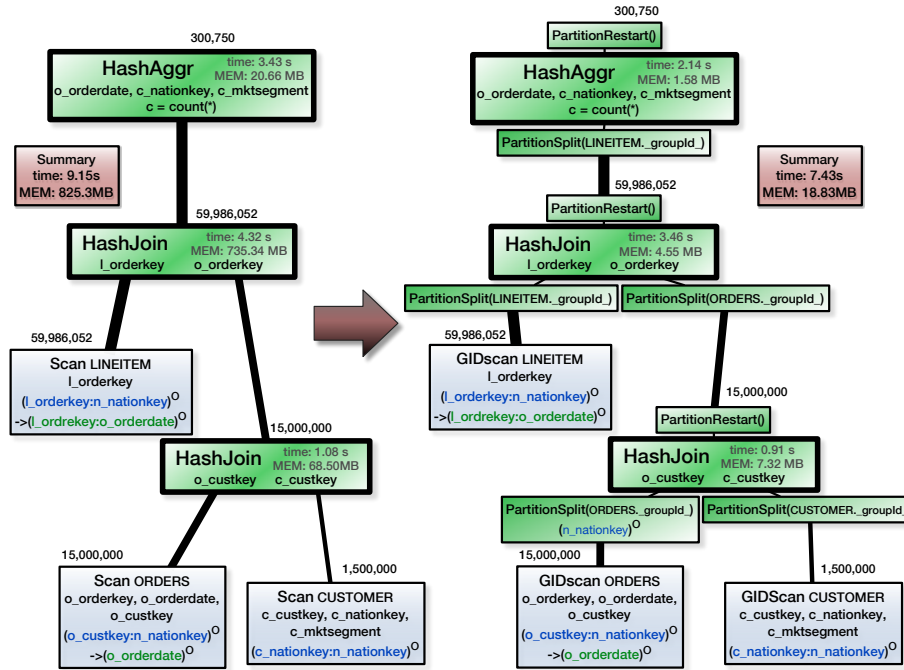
300,750

HashAggr
time: 3.43 s
MEM: 20.66 MB
o_orderdate, c_nationkey, c_mktsegment
c = count(*)

Summary
time: 9.15s
MEM: 825.3MB

59,986,052

HashJoin
time: 4.32 s
MEM: 735.34 MB
l_orderkey o_orderkey

59,986,052

Scan LINEITEM
l_orderkey
(l_orderkey:n_nationkey)$^O$
->(l_ordrekey:o_orderdate)$^O$

15,000,000

HashJoin
time: 1.08 s
MEM: 68.50MB
o_custkey c_custkey

15,000,000

Scan ORDERS
o_orderkey, o_orderdate,
o_custkey
(o_custkey:n_nationkey)$^O$
->(o_orderdate)$^O$

1,500,000

Scan CUSTOMER
c_custkey, c_nationkey,
c_mktsegment
(c_nationkey:n_nationkey)$^O$

300,750

PartitionRestart()

HashAggr
time: 2.14 s
MEM: 1.58 MB
o_orderdate, c_nationkey, c_mktsegment
c = count(*)

PartitionSplit(LINEITEM._groupId_)

Summary
time: 7.43s
MEM: 18.83MB

59,986,052

PartitionRestart()

HashJoin
time: 3.46 s
MEM: 4.55 MB
l_orderkey o_orderkey

PartitionSplit(LINEITEM._groupId_)

PartitionSplit(ORDERS._groupId_)

59,986,052

GIDscan LINEITEM
l_orderkey
(l_orderkey:n_nationkey)$^O$
->(l_ordrekey:o_orderdate)$^O$

15,000,000

PartitionRestart()

HashJoin
time: 0.91 s
MEM: 7.32 MB
o_custkey c_custkey

PartitionSplit(ORDERS._groupId_)
(n_nationkey)$^O$

PartitionSplit(CUSTOMER._groupId_)

15,000,000

GIDscan ORDERS
o_orderkey, o_orderdate,
o_custkey
(o_custkey:n_nationkey)$^O$
->(o_orderdate)$^O$

1,500,000

GIDScan CUSTOMER
c_custkey, c_nationkey,
c_mktsegment
(c_nationkey:n_nationkey)$^O$